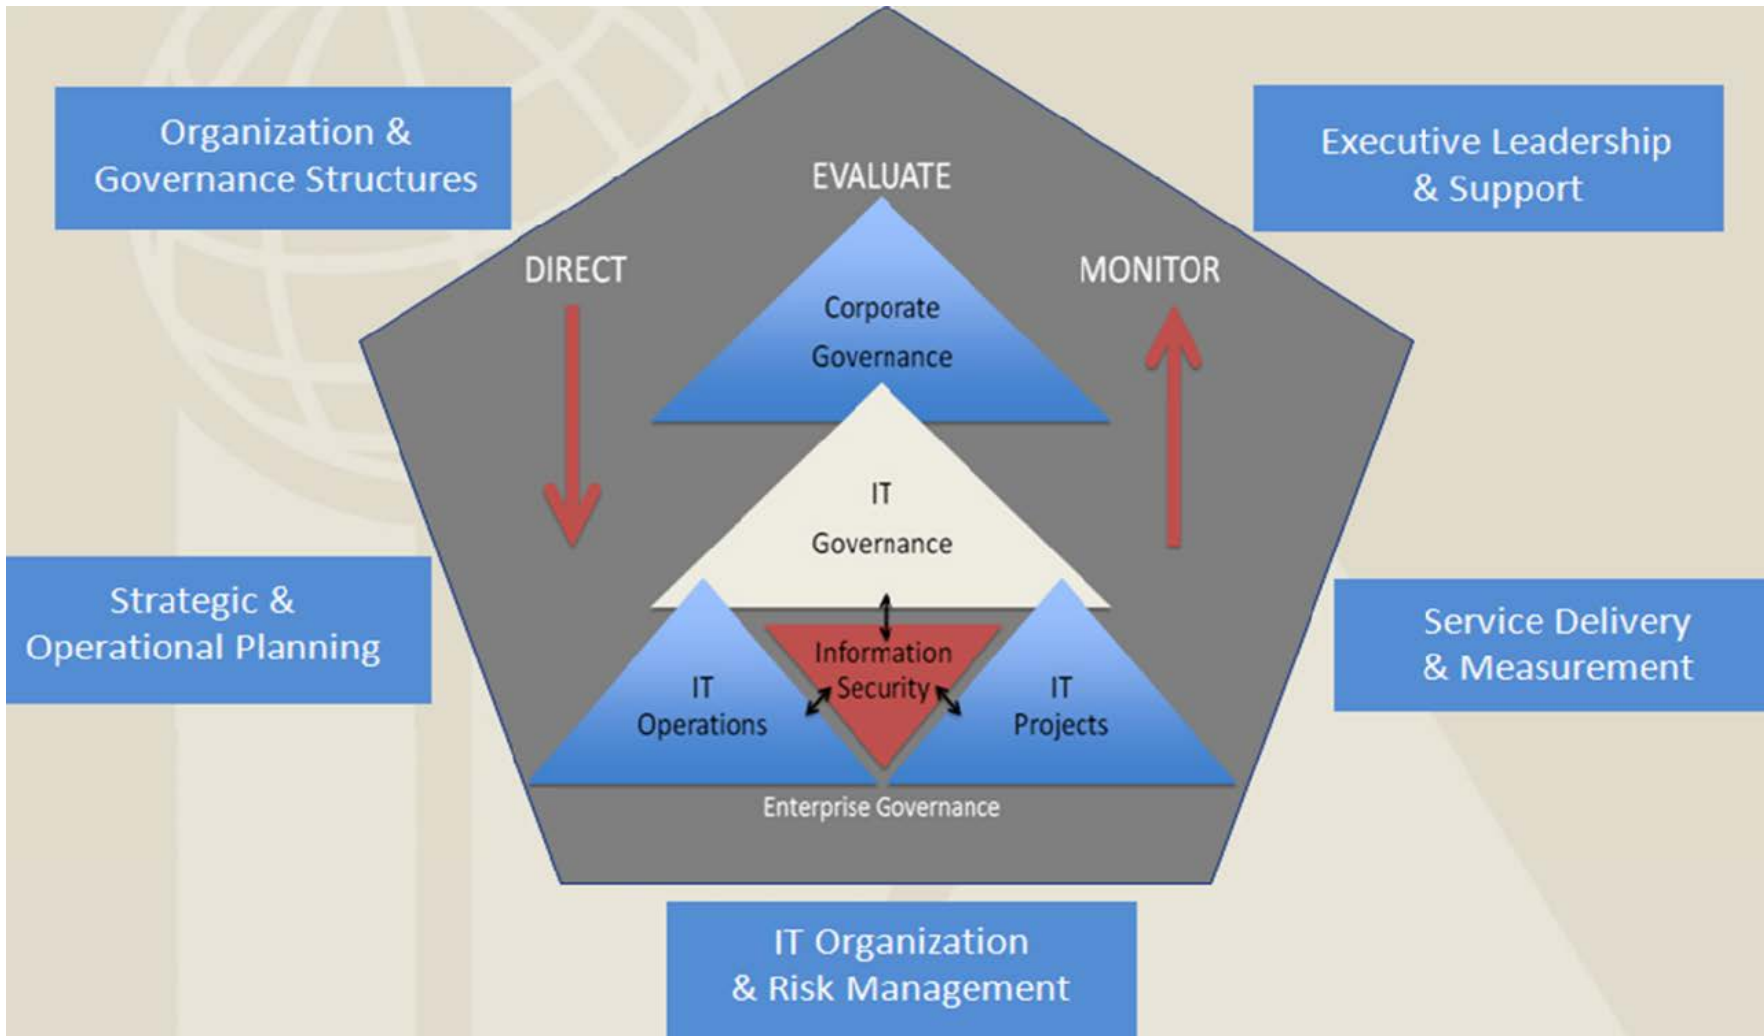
Organization & Governance Structures

Executive Leadership & Support

EVALUATE

DIRECT

MONITOR

Corporate Governance

IT Governance

Information Security

IT Operations

IT Projects

Enterprise Governance

Strategic & Operational Planning

Service Delivery & Measurement

IT Organization & Risk Management